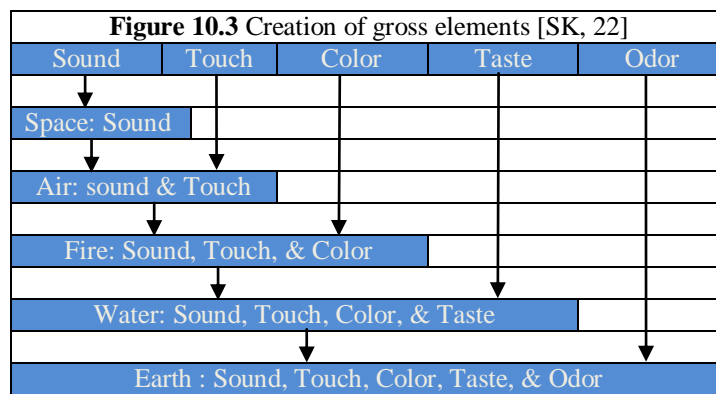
**Figure 10.3** Creation of gross elements [SK, 22]

| Sound | Touch | Color | Taste | Odor |
|---|---|---|---|---|

Space: Sound

Air: sound & Touch

Fire: Sound, Touch, & Color

Water: Sound, Touch, Color, & Taste

Earth : Sound, Touch, Color, Taste, & Odor